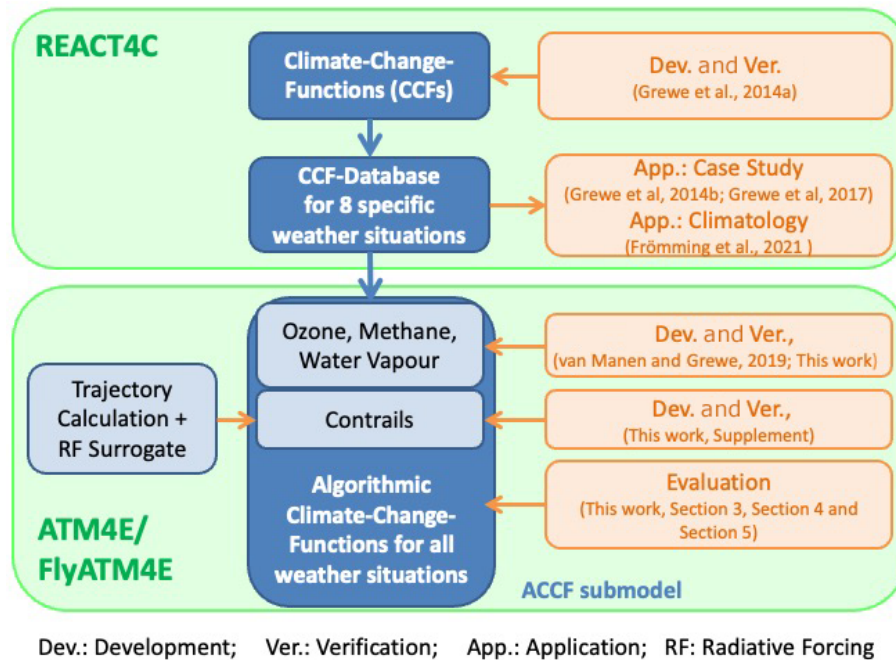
REACT4C

Climate-Change-Functions (CCFs)

Dev. and Ver.
(Grewe et al., 2014a)

CCF-Database for 8 specific weather situations

App.: Case Study
(Grewe et al, 2014b; Grewe et al, 2017)
App.: Climatology
(Frömming et al., 2021 )

Ozone, Methane, Water Vapour

Dev. and Ver.,
(van Manen and Grewe, 2019; This work)

Trajectory Calculation + RF Surrogate

Contrails

Dev. and Ver.,
(This work, Supplement)

Algorithmic Climate-Change-Functions for all weather situations

Evaluation
(This work, Section 3, Section 4 and Section 5)

ATM4E/ FlyATM4E

ACCF submodel

Dev.: Development; Ver.: Verification; App.: Application; RF: Radiative Forcing